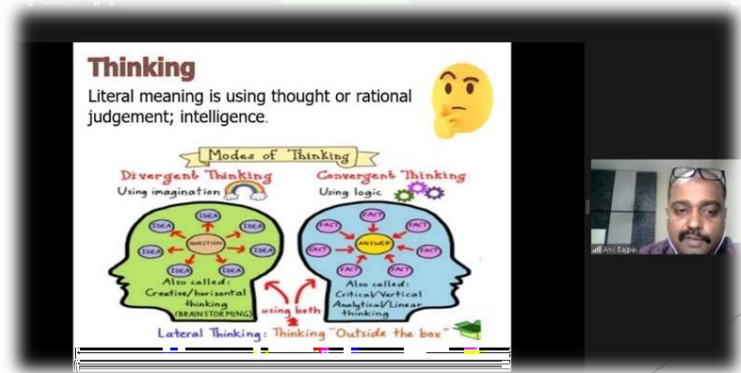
Thinking

Literal meaning is using thought or rational judgement; intelligence.

Modes of Thinking

Divergent Thinking
Using imagination

IDEA
IDEA
IDEA
IDEA
QUESTION
IDEA
IDEA
IDEA
IDEA

Also called:
Creative/horizontal thinking
(BRAINSTORMING)

Convergent Thinking
Using logic

FACT
FACT
FACT
FACT
ANSWER
FACT
FACT
FACT
FACT

Also called:
Critical/Vertical
Analytical/Linear thinking

using both

Lateral Thinking: Thinking "Outside the box"

Anil Bajpai